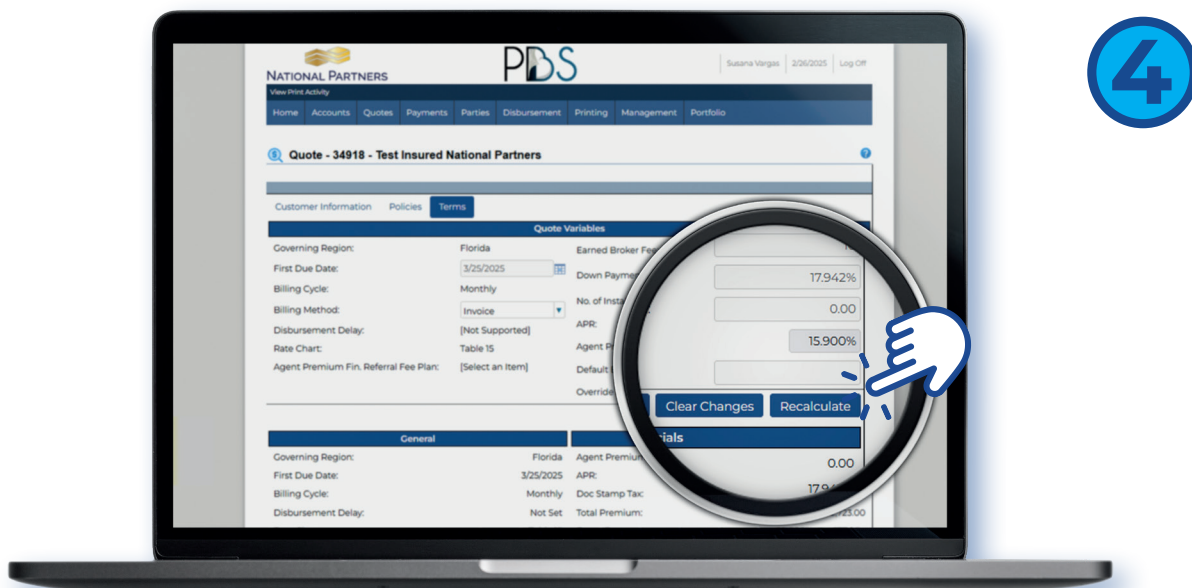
NATIONAL PARTNERS

PDS

Susana Vargas | 2/26/2025 | Log Off

View Print Activity

Home | Accounts | Quotes | Payments | Parties | Disbursement | Printing | Management | Portfolio

Quote - 34918 - Test Insured National Partners

Customer Information | Policies | Terms

Quote Variables

Governing Region: Florida
First Due Date: 3/25/2025
Billing Cycle: Monthly
Billing Method: Invoice
Disbursement Delay: [Not Supported]
Rate Chart: Table 15
Agent Premium Fin. Referral Fee Plan: [Select an Item]

Earned Broker Fee
Down Payme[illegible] 17.942%
No. of Insta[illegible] 0.00
APR:
Agent P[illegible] 15.900%
Default
Override

Clear Changes | Recalculate

General

Governing Region: Florida
First Due Date: 3/25/2025
Billing Cycle: Monthly
Disbursement Delay: Not Set

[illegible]ials

Agent Premium 0.00
APR: 17.9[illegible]
Doc Stamp Tax:
Total Premium: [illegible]23.00

4